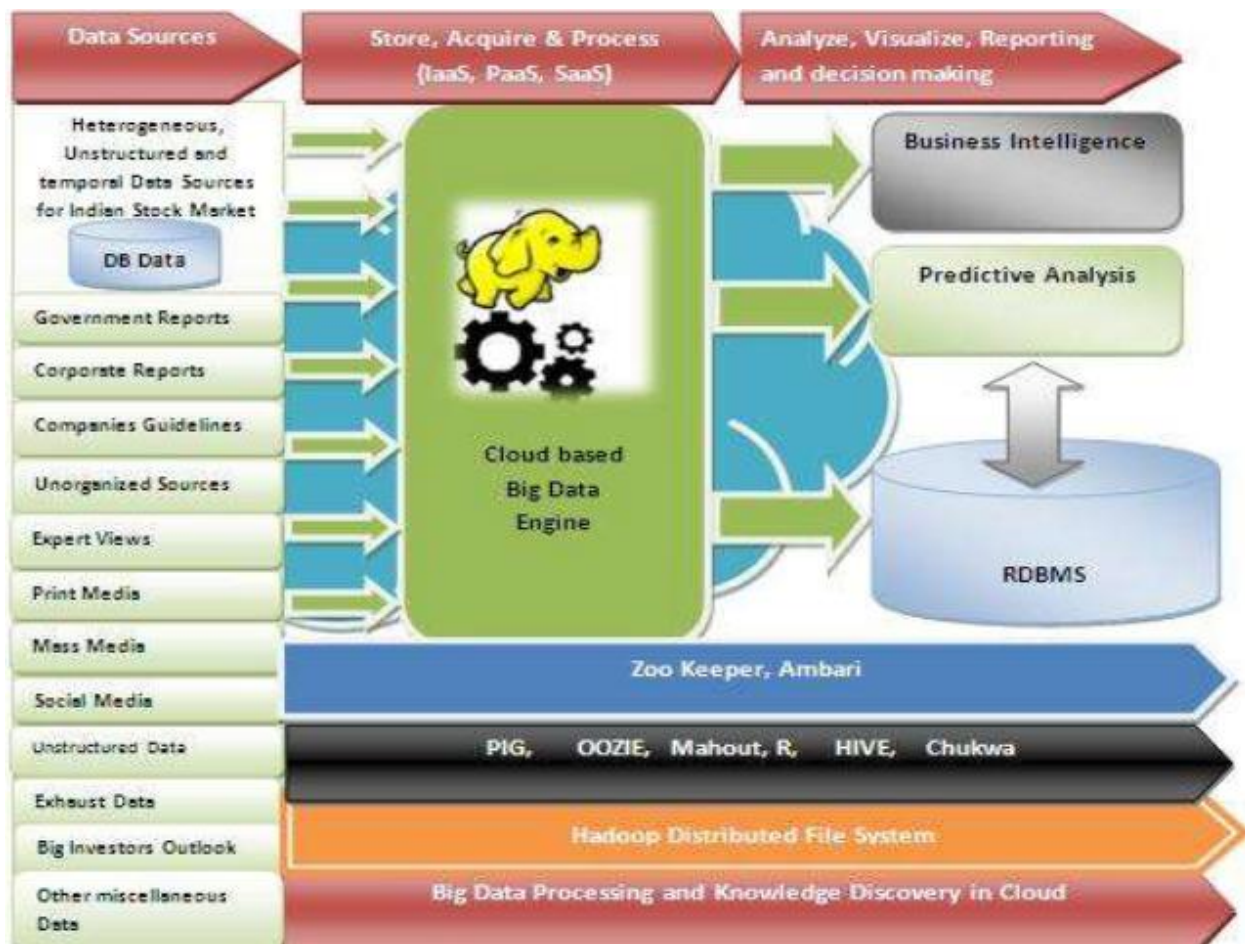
Data Sources

Store, Acquire & Process (IaaS, PaaS, SaaS)

Analyze, Visualize, Reporting and decision making

Heterogeneous, Unstructured and temporal Data Sources for Indian Stock Market

DB Data

Government Reports

Corporate Reports

Companies Guidelines

Unorganized Sources

Expert Views

Print Media

Mass Media

Social Media

Unstructured Data

Exhaust Data

Big Investors Outlook

Other miscellaneous Data

Cloud based Big Data Engine

Business Intelligence

Predictive Analysis

RDBMS

Zoo Keeper, Ambari

PIG, OOZIE, Mahout, R, HIVE, Chukwa

Hadoop Distributed File System

Big Data Processing and Knowledge Discovery in Cloud